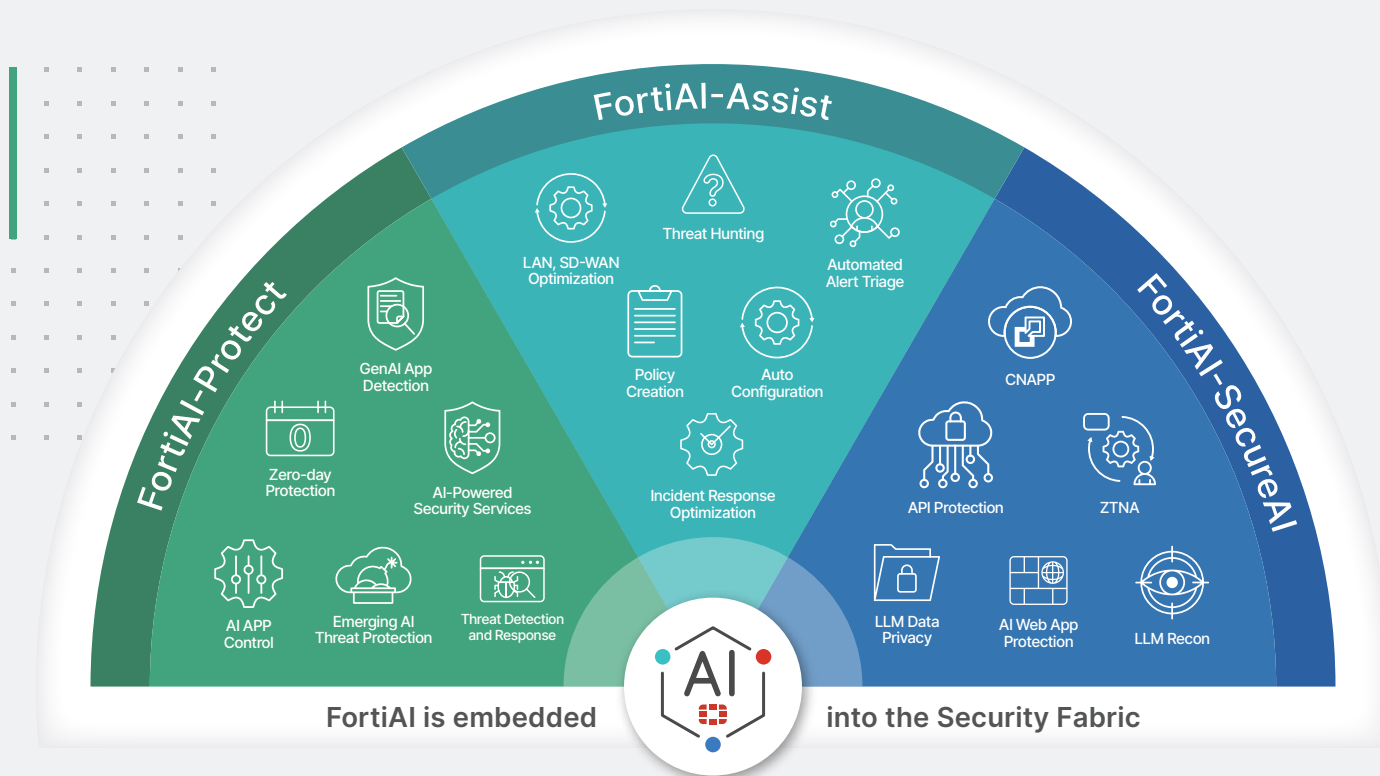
FortiAI-Assist

FortiAI-Protect

FortiAI-SecureAI

LAN, SD-WAN Optimization

Threat Hunting

Automated Alert Triage

Policy Creation

Auto Configuration

Incident Response Optimization

GenAI App Detection

Zero-day Protection

AI-Powered Security Services

AI APP Control

Emerging AI Threat Protection

Threat Detection and Response

CNAPP

API Protection

ZTNA

LLM Data Privacy

AI Web App Protection

LLM Recon

AI

FortiAI is embedded into the Security Fabric